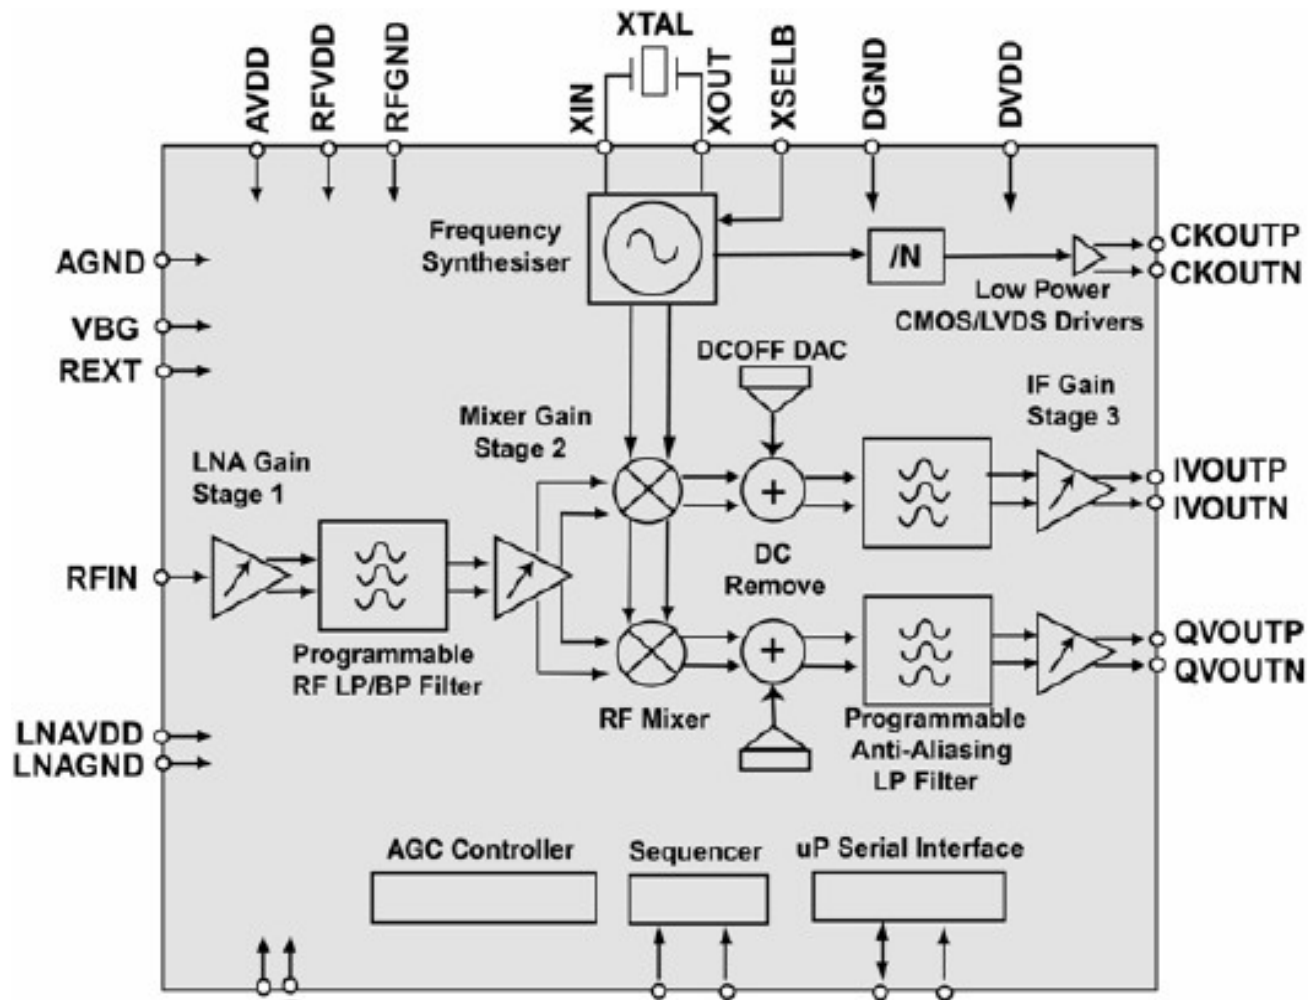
XTAL

AVDD
RFVDD
RFGND
XIN
XOUT
XSELB
DGND
DVDD

AGND
VBG
REXT

Frequency Synthesiser

/N

CKOUTP
CKOUTN

Low Power CMOS/LVDS Drivers

DCOFF DAC

IF Gain Stage 3

Mixer Gain Stage 2

LNA Gain Stage 1

IVOUTP
IVOUTN

RFIN

DC Remove

QVOUTP
QVOUTN

Programmable RF LP/BP Filter

RF Mixer

Programmable Anti-Aliasing LP Filter

LNAVDD
LNAGND

AGC Controller

Sequencer

uP Serial Interface